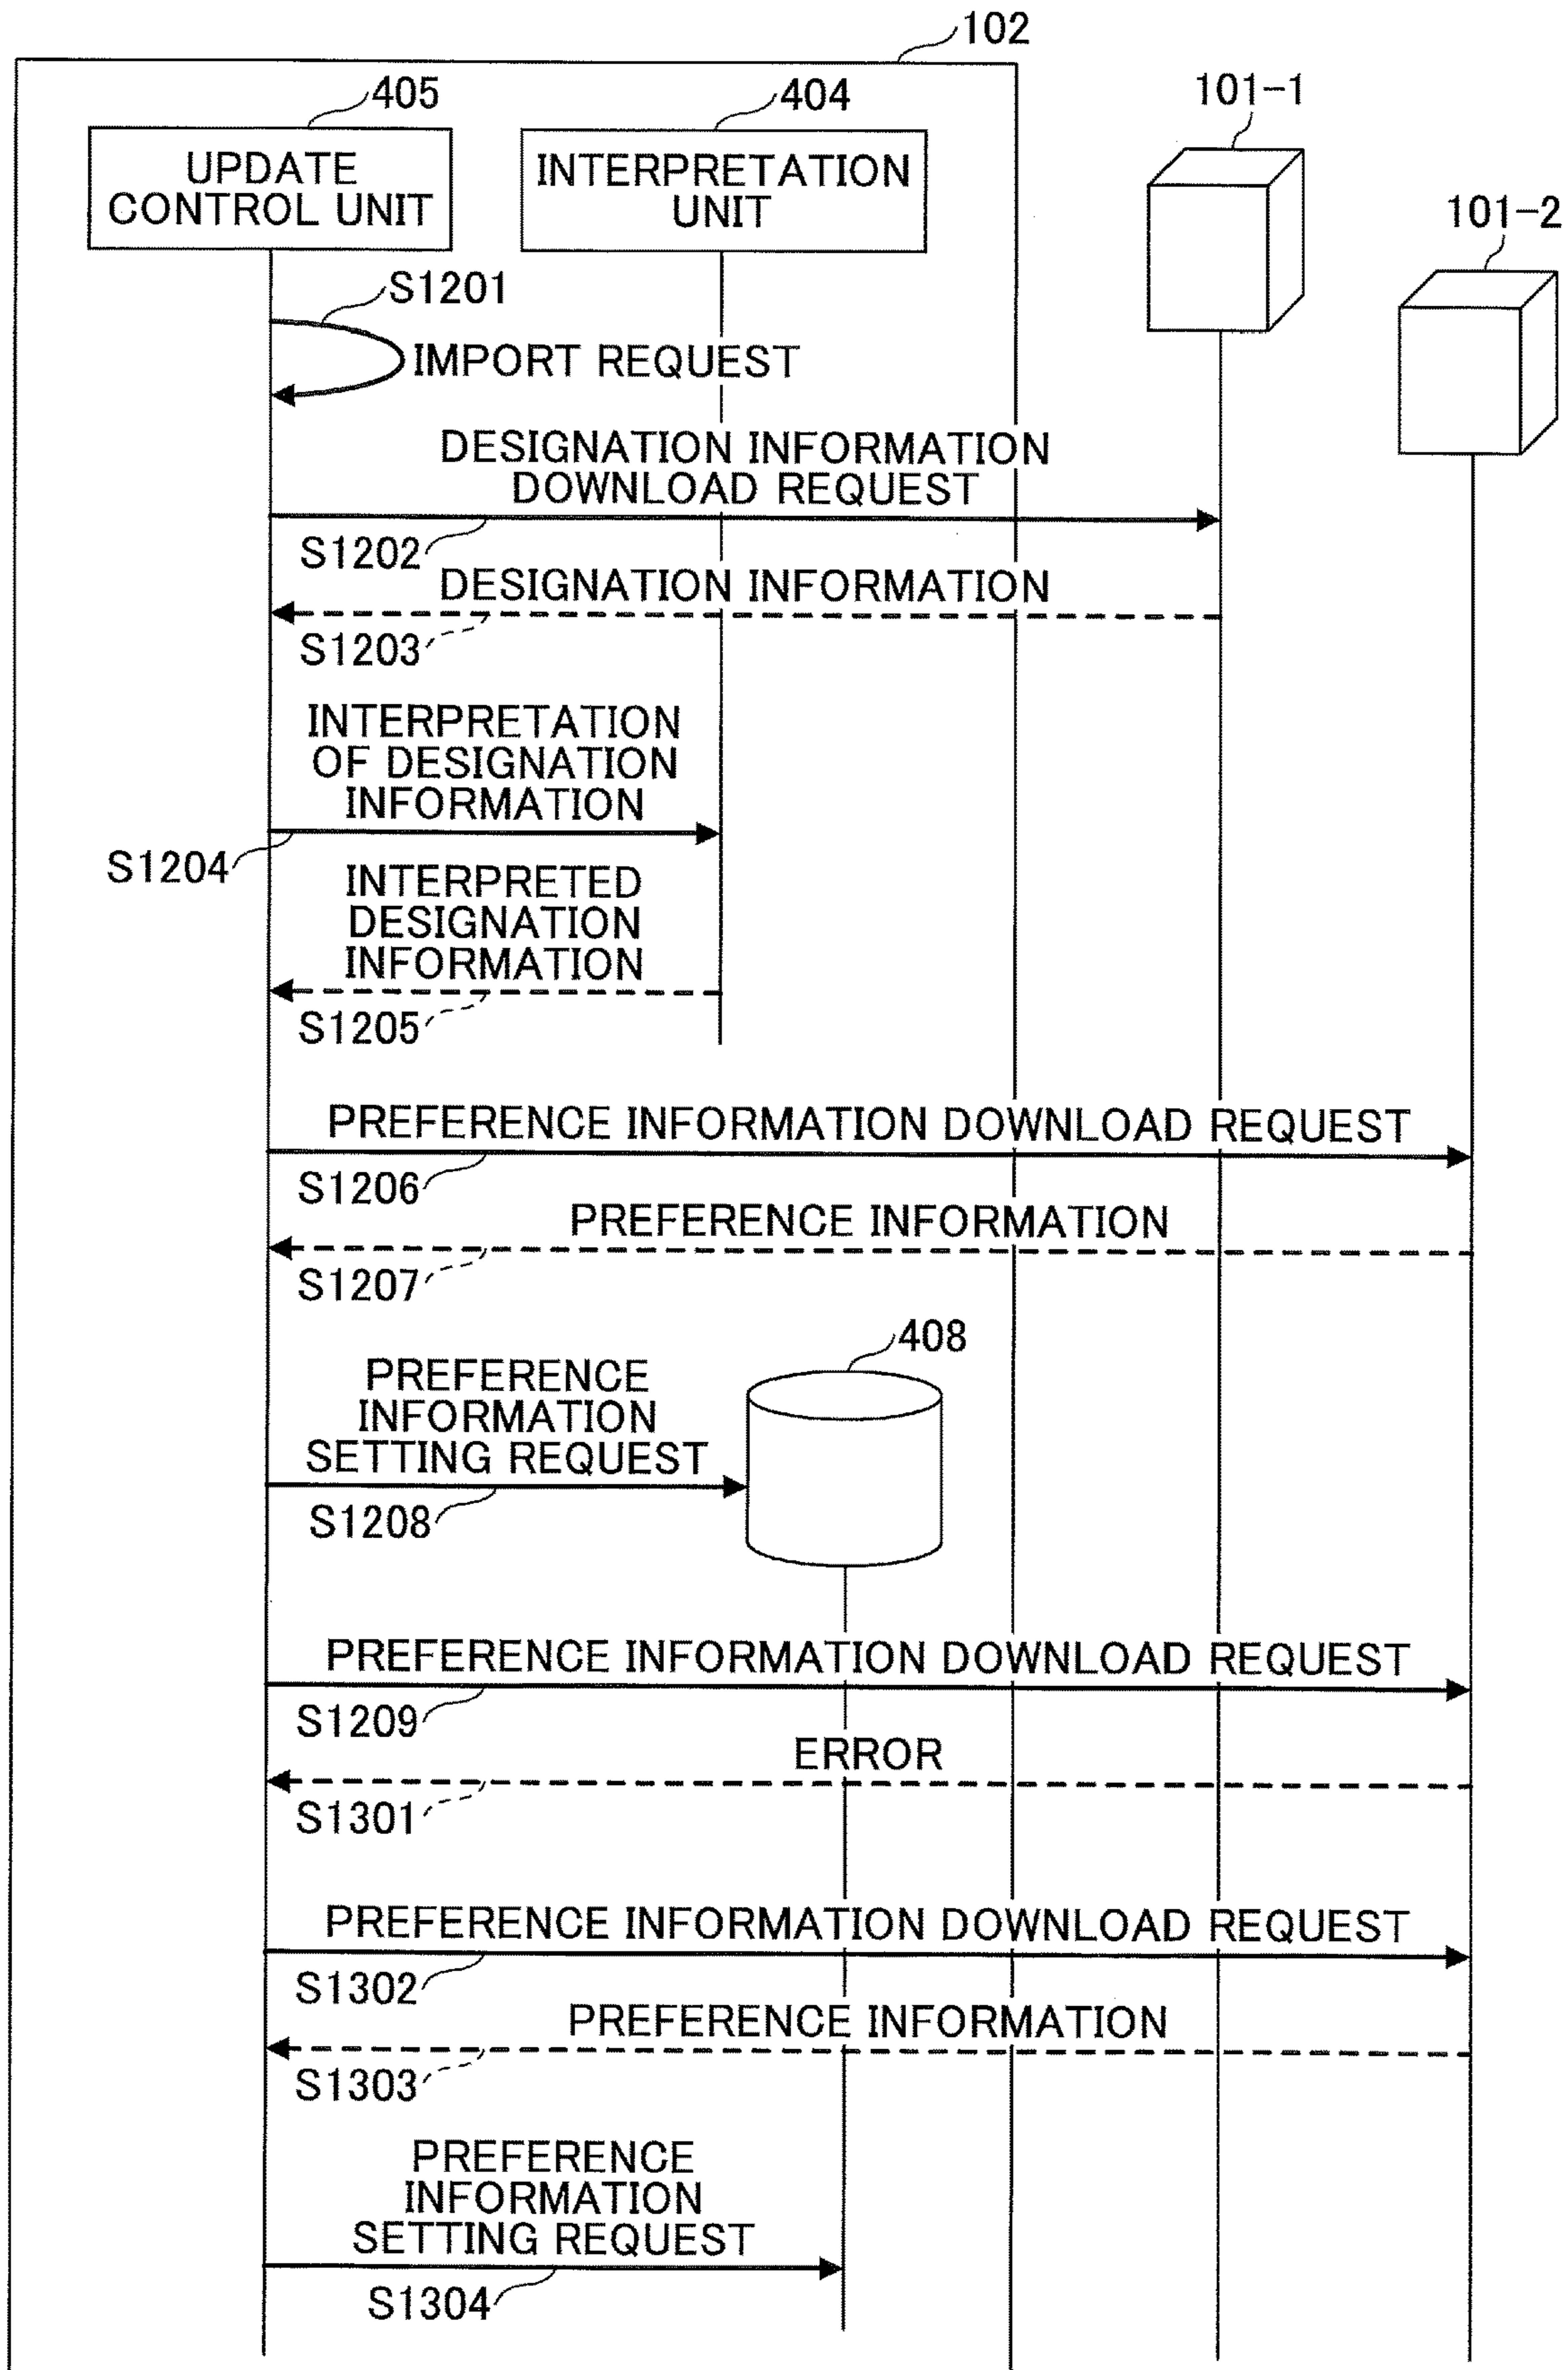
102

405

UPDATE CONTROL UNIT

404

INTERPRETATION UNIT

101-1

101-2

S1201

IMPORT REQUEST

DESIGNATION INFORMATION DOWNLOAD REQUEST

S1202

DESIGNATION INFORMATION

S1203

INTERPRETATION OF DESIGNATION INFORMATION

S1204

INTERPRETED DESIGNATION INFORMATION

S1205

PREFERENCE INFORMATION DOWNLOAD REQUEST

S1206

PREFERENCE INFORMATION

S1207

408

PREFERENCE INFORMATION SETTING REQUEST

S1208

PREFERENCE INFORMATION DOWNLOAD REQUEST

S1209

ERROR

S1301

PREFERENCE INFORMATION DOWNLOAD REQUEST

S1302

PREFERENCE INFORMATION

S1303

PREFERENCE INFORMATION SETTING REQUEST

S1304